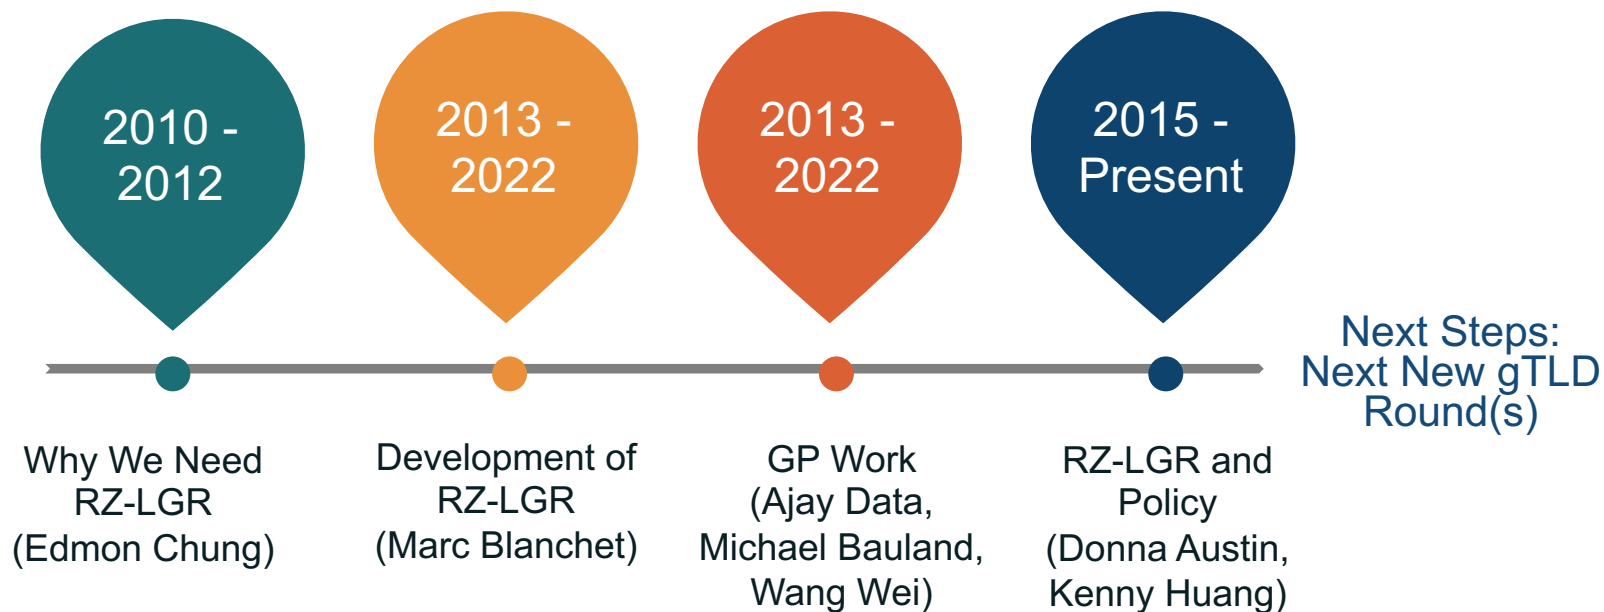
2010 - 2012

2013 - 2022

2013 - 2022

2015 - Present

Next Steps: Next New gTLD Round(s)

Why We Need RZ-LGR (Edmon Chung)

Development of RZ-LGR (Marc Blanchet)

GP Work (Ajay Data, Michael Bauland, Wang Wei)

RZ-LGR and Policy (Donna Austin, Kenny Huang)